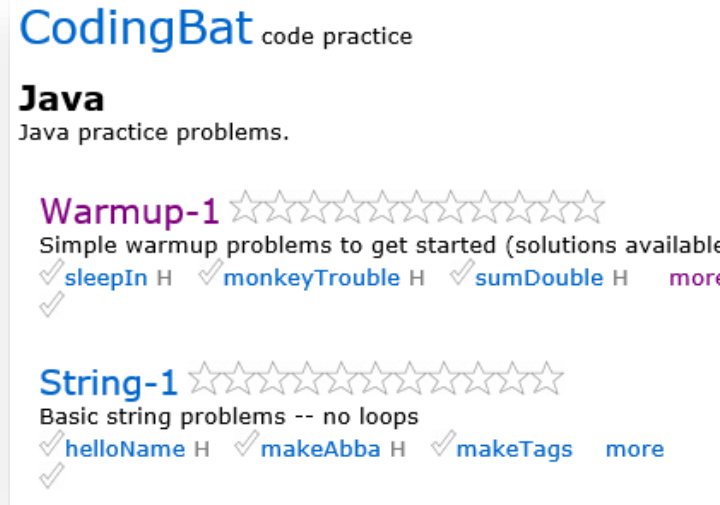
CodingBat code practice

Java
Java practice problems.

Warmup-1
Simple warmup problems to get started (solutions available
sleepIn H monkeyTrouble H sumDouble H more

String-1
Basic string problems -- no loops
helloName H makeAbba H makeTags more